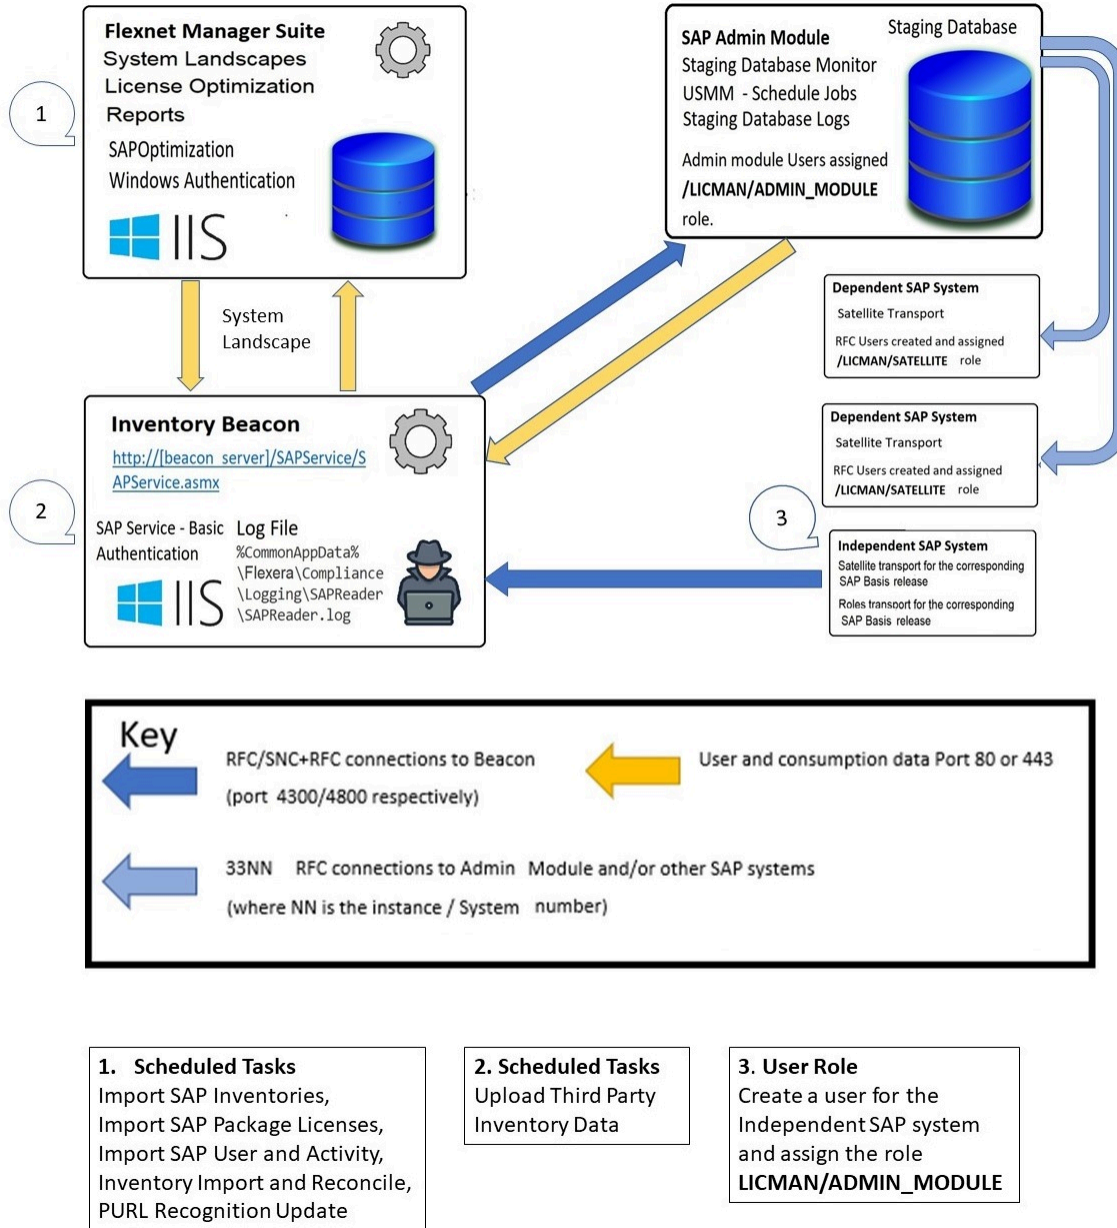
Flexnet Manager Suite
System Landscapes
License Optimization
Reports
SAPOptimization
Windows Authentication
IIS

1

SAP Admin Module
Staging Database
Staging Database Monitor
USMM - Schedule Jobs
Staging Database Logs
Admin module Users assigned
/LICMAN/ADMIN_MODULE
role.

System Landscape

Dependent SAP System
Satellite Transport
RFC Users created and assigned
/LICMAN/SATELLITE role

Dependent SAP System
Satellite Transport
RFC Users created and assigned
/LICMAN/SATELLITE role

Inventory Beacon
http://[beacon_server]/SAPService/SAPService.asmx

2

SAP Service - Basic Authentication
IIS
Log File
%CommonAppData%\Flexera\Compliance\Logging\SAPReader\SAPReader.log

3

Independent SAP System
Satellite transport for the corresponding SAP Basis release
Roles transport for the corresponding SAP Basis release

Key
RFC/SNC+RFC connections to Beacon
(port 4300/4800 respectively)
User and consumption data Port 80 or 443
33NN RFC connections to Admin Module and/or other SAP systems
(where NN is the instance / System number)

1. Scheduled Tasks
Import SAP Inventories,
Import SAP Package Licenses,
Import SAP User and Activity,
Inventory Import and Reconcile,
PURL Recognition Update

2. Scheduled Tasks
Upload Third Party Inventory Data

3. User Role
Create a user for the Independent SAP system and assign the role
LICMAN/ADMIN_MODULE